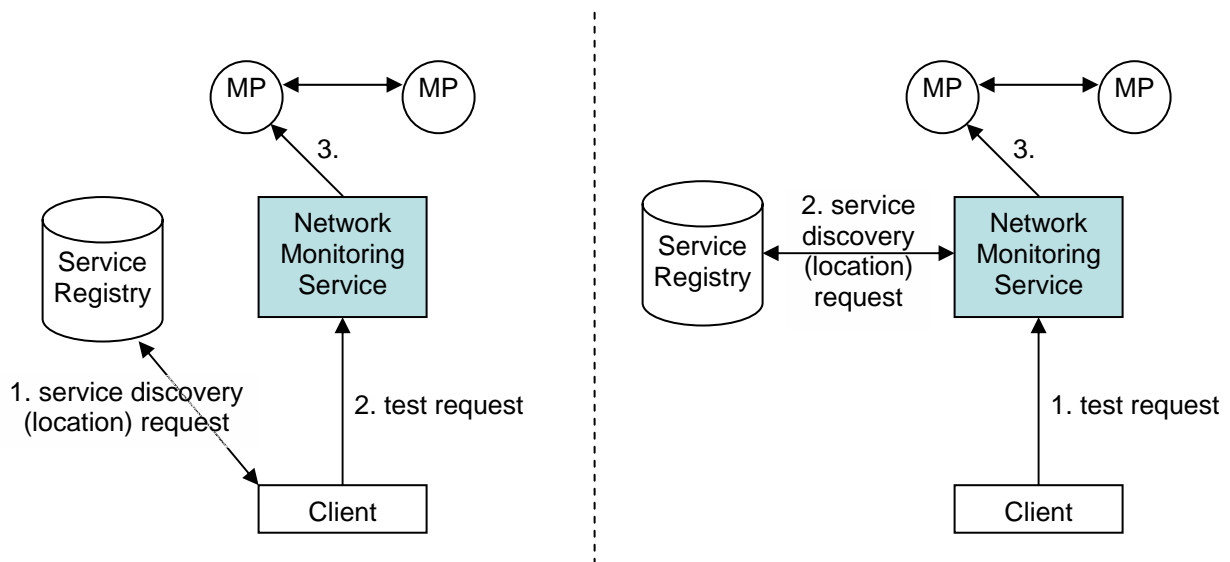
MP

MP

3.

Network Monitoring Service

Service Registry

1. service discovery (location) request

2. test request

Client

MP

MP

3.

Service Registry

2. service discovery (location) request

Network Monitoring Service

1. test request

Client